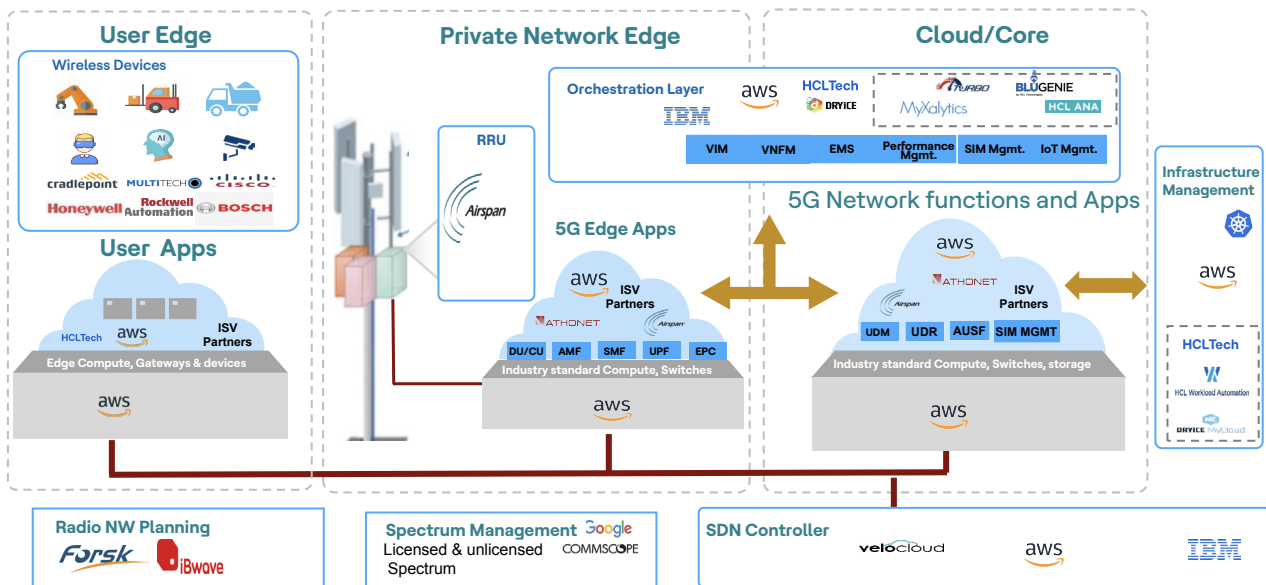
User Edge

Wireless Devices

cradlepoint MULTITECH CISCO

Honeywell Rockwell Automation BOSCH

User Apps

HCLTech aws ISV Partners

Edge Compute, Gateways & devices

aws

Private Network Edge

RRU

Airspan

5G Edge Apps

aws ISV Partners

ATHONET Airspan

DU/CU AMF SMF UPF EPC

Industry standard Compute, Switches

aws

Cloud/Core

Orchestration Layer aws HCLTech DRYICE TURBO BLUGENIE MyXalytics HCL ANA

IBM

VIM VNFM EMS Performance Mgmt. SIM Mgmt. IoT Mgmt.

5G Network functions and Apps

aws

ATHONET ISV Partners

Airspan

UDM UDR AUSF SIM MGMT

Industry standard Compute, Switches, storage

aws

Infrastructure Management

aws

HCLTech

HCL Workload Automation

DRYICE MyCloud

Radio NW Planning

Forsk iBwave

Spectrum Management Google

Licensed & unlicensed Spectrum COMMSCOPE

SDN Controller

velocloud aws IBM